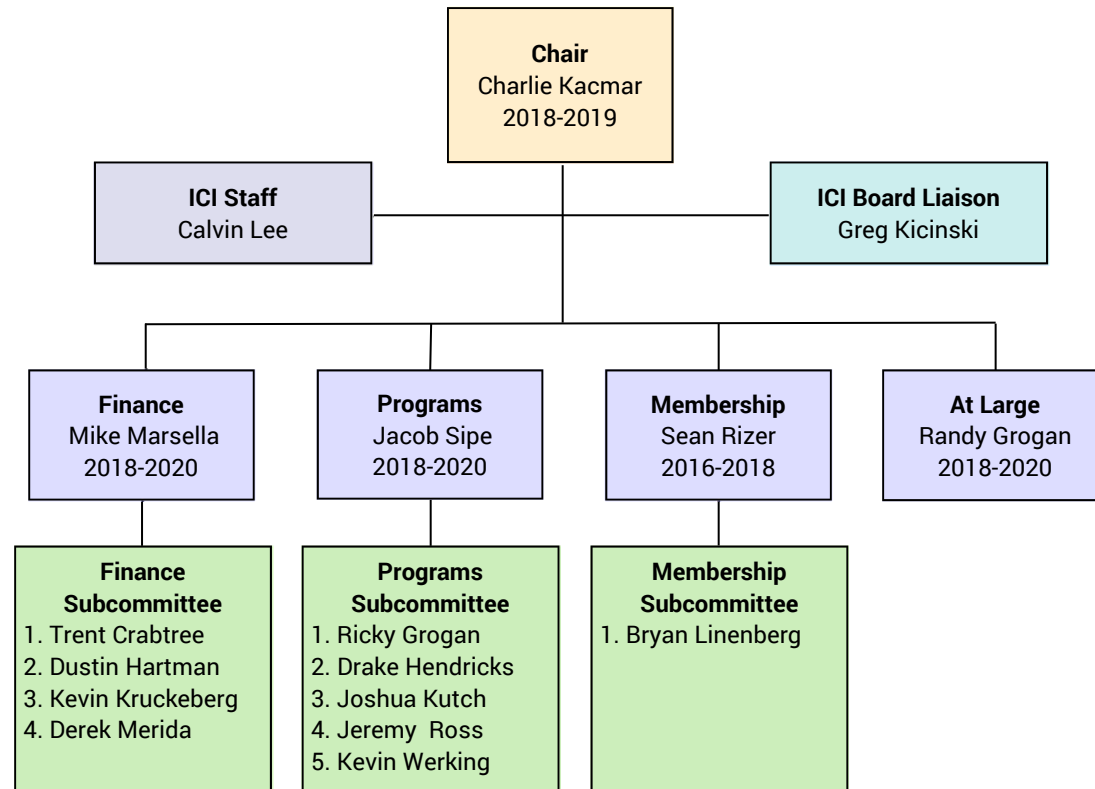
Chair
Charlie Kacmar
2018-2019

ICI Staff
Calvin Lee

ICI Board Liaison
Greg Kicinski

Finance
Mike Marsella
2018-2020

Programs
Jacob Sipe
2018-2020

Membership
Sean Rizer
2016-2018

At Large
Randy Grogan
2018-2020

Finance Subcommittee
1. Trent Crabtree
2. Dustin Hartman
3. Kevin Kruckeberg
4. Derek Merida

Programs Subcommittee
1. Ricky Grogan
2. Drake Hendricks
3. Joshua Kutch
4. Jeremy Ross
5. Kevin Werking

Membership Subcommittee
1. Bryan Linenberg